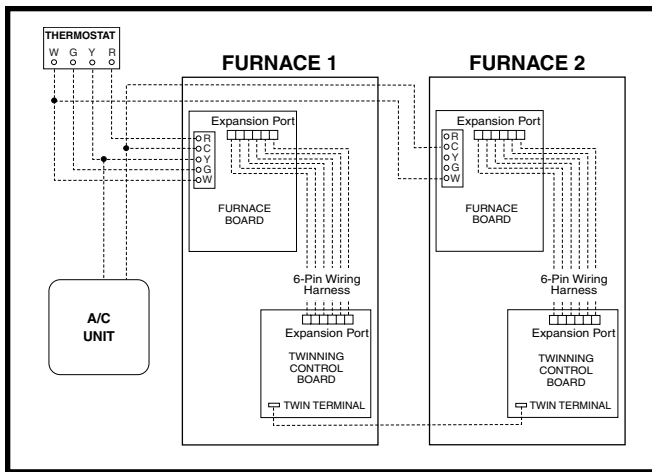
THERMOSTAT
W G Y R

FURNACE 1

Expansion Port

R
C
Y
G
W

FURNACE BOARD

6-Pin Wiring Harness

Expansion Port

TWINNING CONTROL BOARD

TWIN TERMINAL

FURNACE 2

Expansion Port

R
C
Y
G
W

FURNACE BOARD

6-Pin Wiring Harness

Expansion Port

TWINNING CONTROL BOARD

TWIN TERMINAL

A/C UNIT